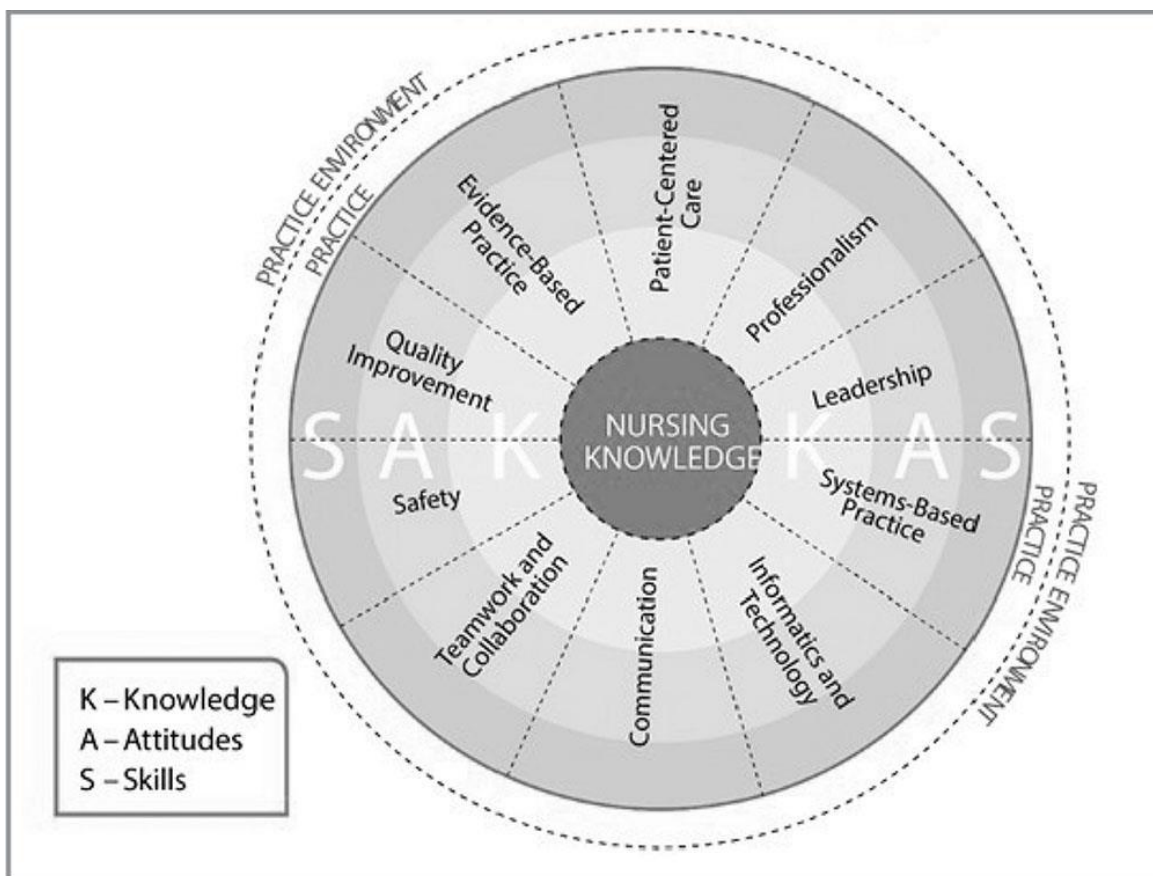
PRACTICE ENVIRONMENT
PRACTICE

Evidence-Based Practice

Patient-Centered Care

Professionalism

Quality Improvement

Leadership

S A K

NURSING KNOWLEDGE

K A S

Safety

Systems-Based Practice

Teamwork and Collaboration

Communication

Informatics and Technology

PRACTICE
PRACTICE ENVIRONMENT

K – Knowledge
A – Attitudes
S – Skills